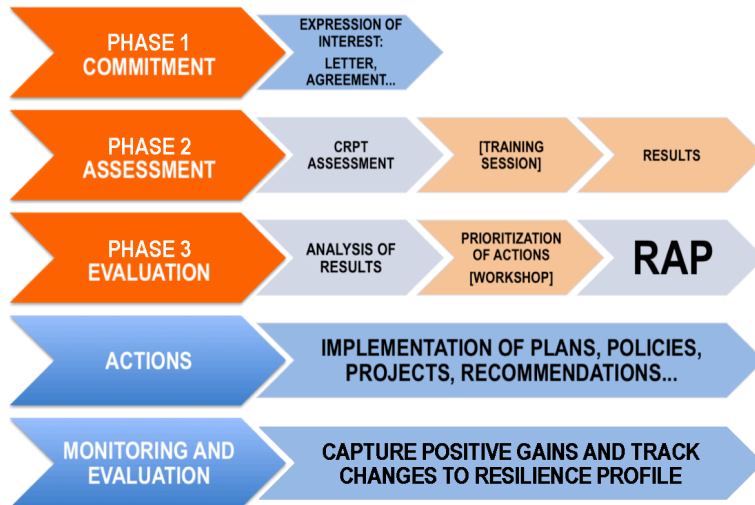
PHASE 1
COMMITMENT

EXPRESSION OF INTEREST:
LETTER, AGREEMENT...

PHASE 2
ASSESSMENT

CRPT ASSESSMENT

[TRAINING SESSION]

RESULTS

PHASE 3
EVALUATION

ANALYSIS OF RESULTS

PRIORITIZATION OF ACTIONS [WORKSHOP]

RAP

ACTIONS

IMPLEMENTATION OF PLANS, POLICIES, PROJECTS, RECOMMENDATIONS...

MONITORING AND EVALUATION

CAPTURE POSITIVE GAINS AND TRACK CHANGES TO RESILIENCE PROFILE